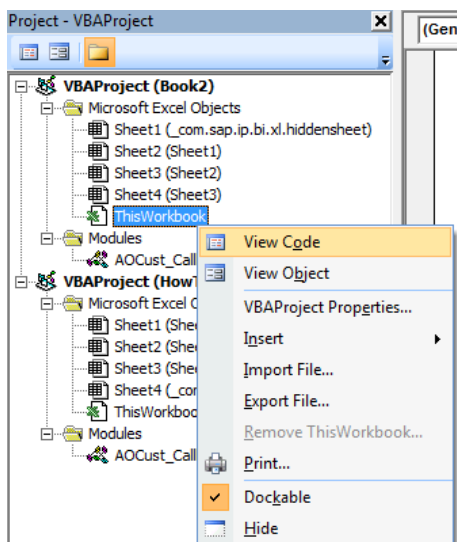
Project - VBAProject
(Gen
VBAProject (Book2)
Microsoft Excel Objects
Sheet1 (_com.sap.ip.bi.xl.hiddensheet)
Sheet2 (Sheet1)
Sheet3 (Sheet2)
Sheet4 (Sheet3)
ThisWorkbook
Modules
AOCust_Call
VBAProject (HowT
Microsoft Excel O
Sheet1 (She
Sheet2 (She
Sheet3 (She
Sheet4 (_com
ThisWorkbook
Modules
AOCust_Call

View Code
View Object
VBAProject Properties...
Insert
Import File...
Export File...
Remove ThisWorkbook...
Print...
Dockable
Hide